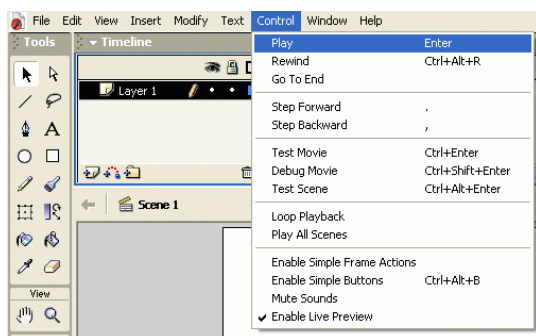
File Edit View Insert Modify Text Control Window Help

Tools

Timeline

Layer 1

Scene 1

View

Play Enter
Rewind Ctrl+Alt+R
Go To End

Step Forward .
Step Backward ,

Test Movie Ctrl+Enter
Debug Movie Ctrl+Shift+Enter
Test Scene Ctrl+Alt+Enter

Loop Playback
Play All Scenes

Enable Simple Frame Actions
Enable Simple Buttons Ctrl+Alt+B
Mute Sounds
✔ Enable Live Preview